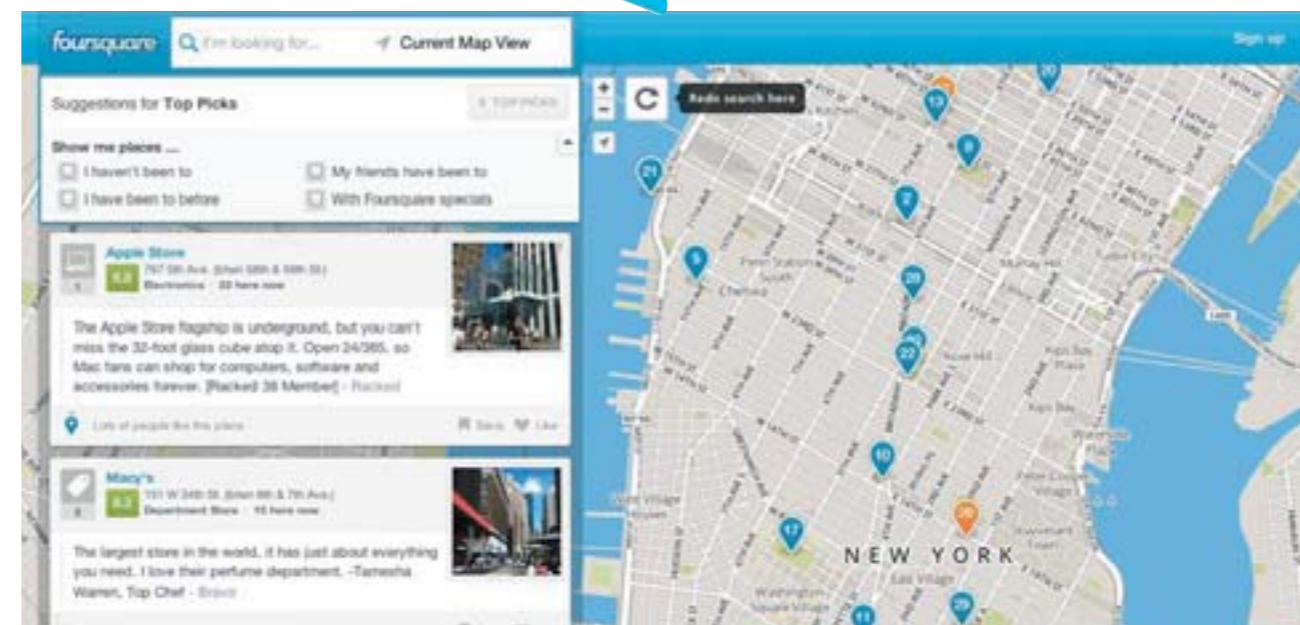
foursquare I'm looking for... Current Map View

Sign up

Suggestions for Top Picks

× TOP PICKS

Show me places ...

I haven't been to

My friends have been to

I have been to before

With Foursquare specials

Redo search here

Apple Store

1

9.6

767 5th Ave. (btwn 58th & 59th St.)

Electronics · 22 here now

The Apple Store flagship is underground, but you can't miss the 32-foot glass cube atop it. Open 24/365, so Mac fans can shop for computers, software and accessories forever. [Racked 38 Member] - Racked

Lots of people like this place

Save Like

Macy's

2

9.3

151 W 34th St. (btwn 6th & 7th Ave.)

Department Store · 15 here now

The largest store in the world, it has just about everything you need. I love their perfume department. -Tamesha Warren, Top Chef - Bravo

Penn Station

Chelsea

Murray Hill

NEW YORK

East Village

Washington Square Village

West Village

Stuyvesant Town

21

9

13

8

2

20

26

22

10

17

29

11